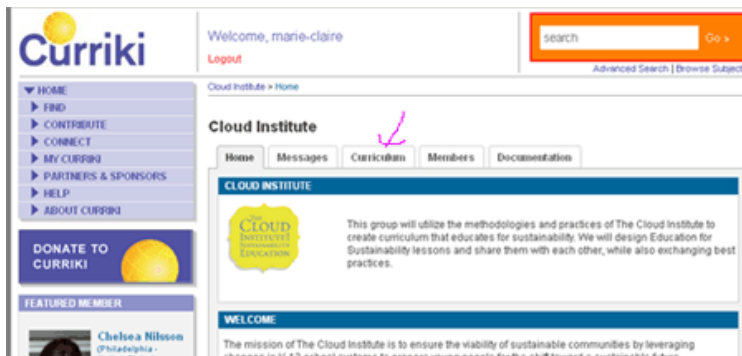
Curriki

Welcome, marie-claire

Logout

search

Go »

Advanced Search | Browse Subject

HOME
FIND
CONTRIBUTE
CONNECT
MY CURRIKI
PARTNERS & SPONSORS
HELP
ABOUT CURRIKI

DONATE TO CURRIKI

FEATURED MEMBER

Chelsea Nilsson
(Philadelphia -

Cloud Institute > Home

Cloud Institute

Home | Messages | Curriculum | Members | Documentation

CLOUD INSTITUTE

THE CLOUD INSTITUTE FOR SUSTAINABILITY EDUCATION

This group will utilize the methodologies and practices of The Cloud Institute to create curriculum that educates for sustainability. We will design Education for Sustainability lessons and share them with each other, while also exchanging best practices.

WELCOME

The mission of The Cloud Institute is to ensure the viability of sustainable communities by leveraging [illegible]